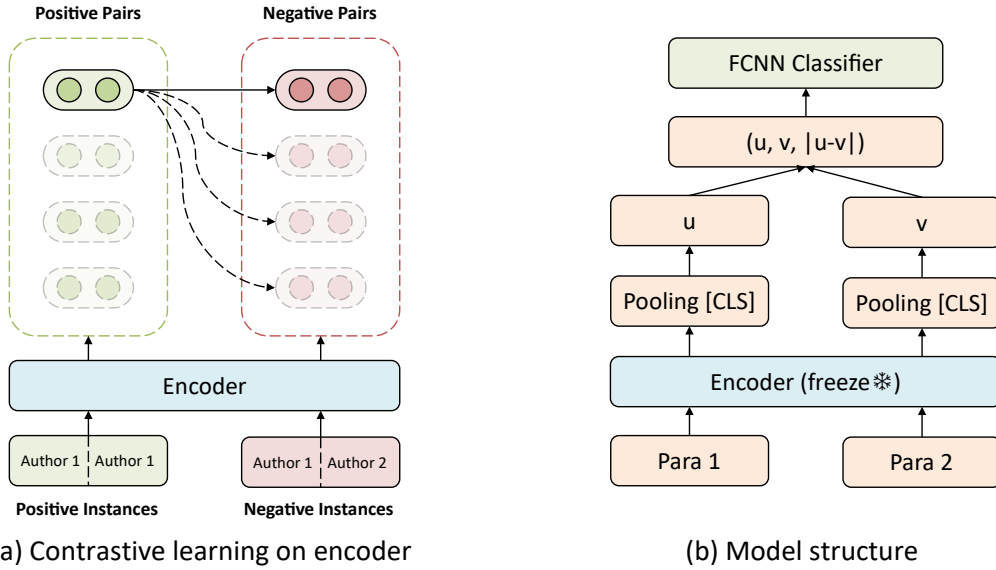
Positive Pairs

Negative Pairs

Encoder

Author 1 Author 1

Author 1 Author 2

Positive Instances

Negative Instances

a) Contrastive learning on encoder

FCNN Classifier

(u, v, |u-v|)

u

v

Pooling [CLS]

Pooling [CLS]

Encoder (freeze❄)

Para 1

Para 2

(b) Model structure